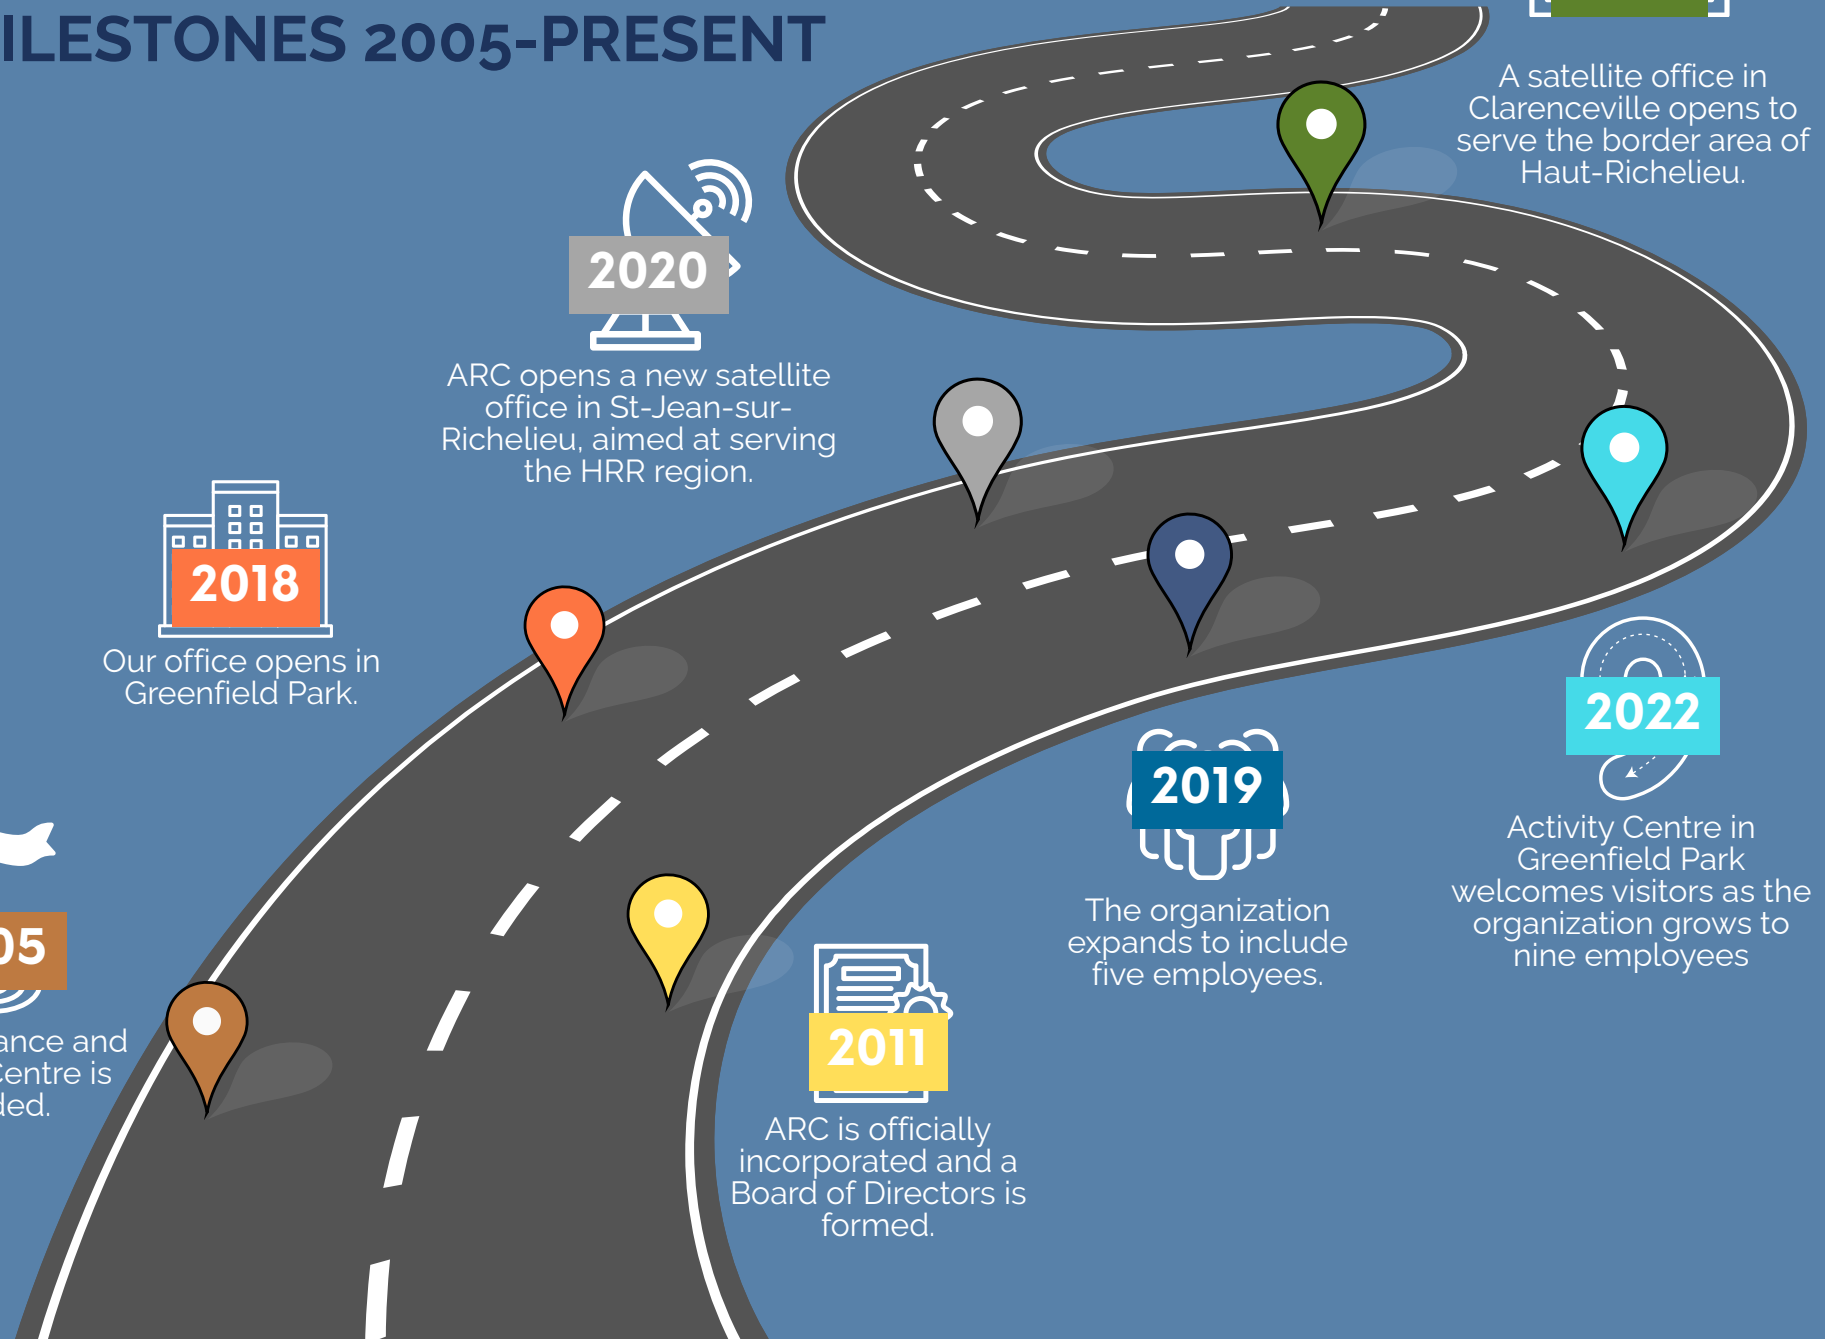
ILESTONES 2005-PRESENT

A satellite office in Clarenceville opens to serve the border area of Haut-Richelieu.

2020

ARC opens a new satellite office in St-Jean-sur-Richelieu, aimed at serving the HRR region.

2018

Our office opens in Greenfield Park.

05

ance and Centre is ded.

2022

Activity Centre in Greenfield Park welcomes visitors as the organization grows to nine employees

2019

The organization expands to include five employees.

2011

ARC is officially incorporated and a Board of Directors is formed.